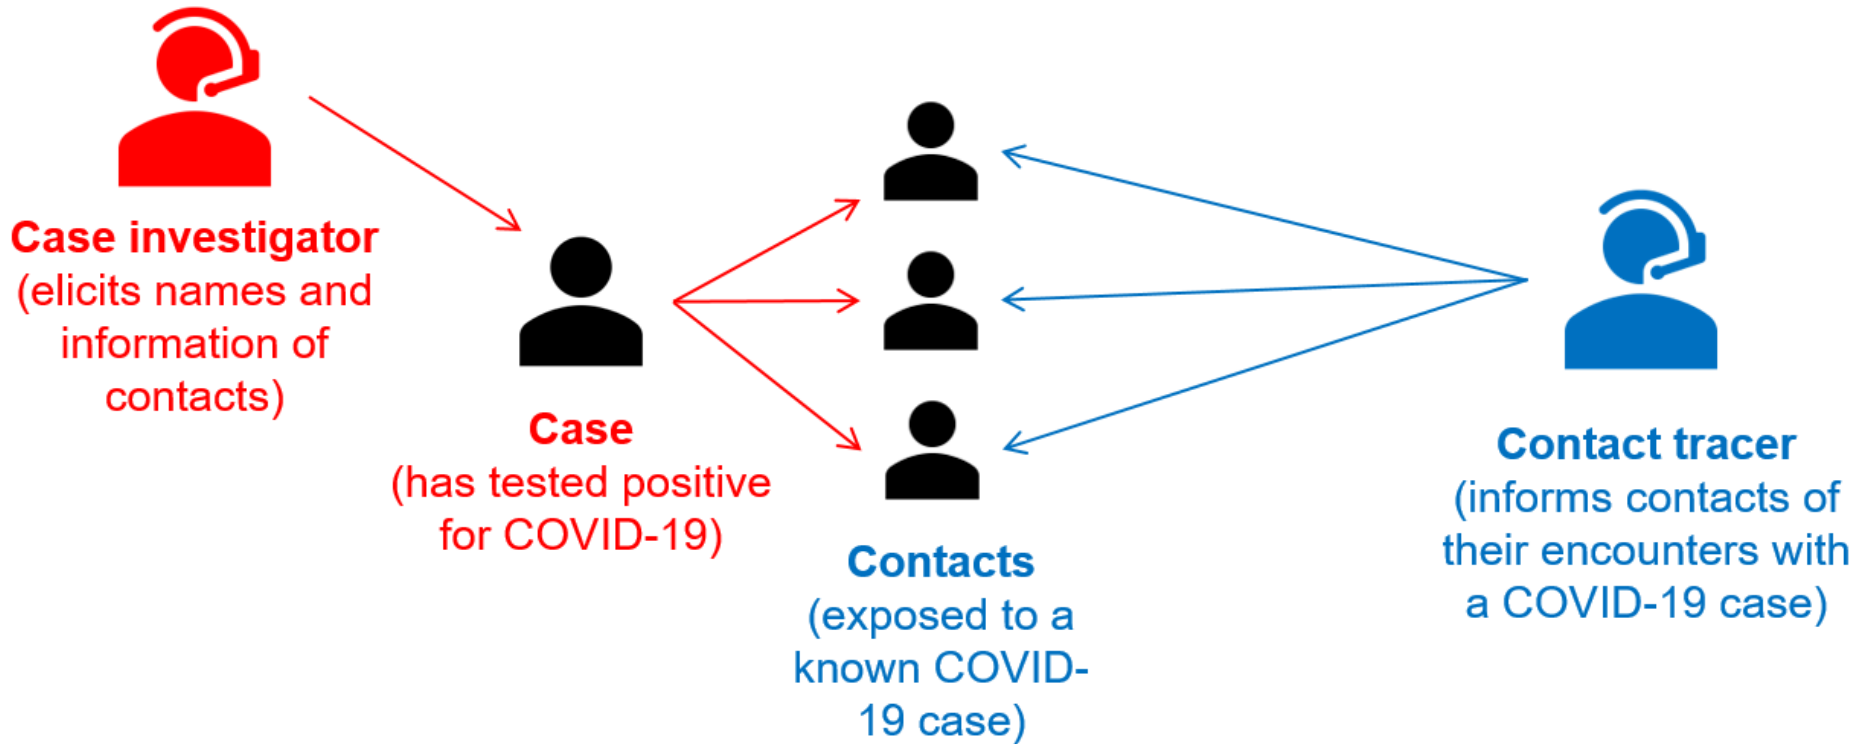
Case investigator
(elicits names and information of contacts)

Case
(has tested positive for COVID-19)

Contacts
(exposed to a known COVID-19 case)

Contact tracer
(informs contacts of their encounters with a COVID-19 case)